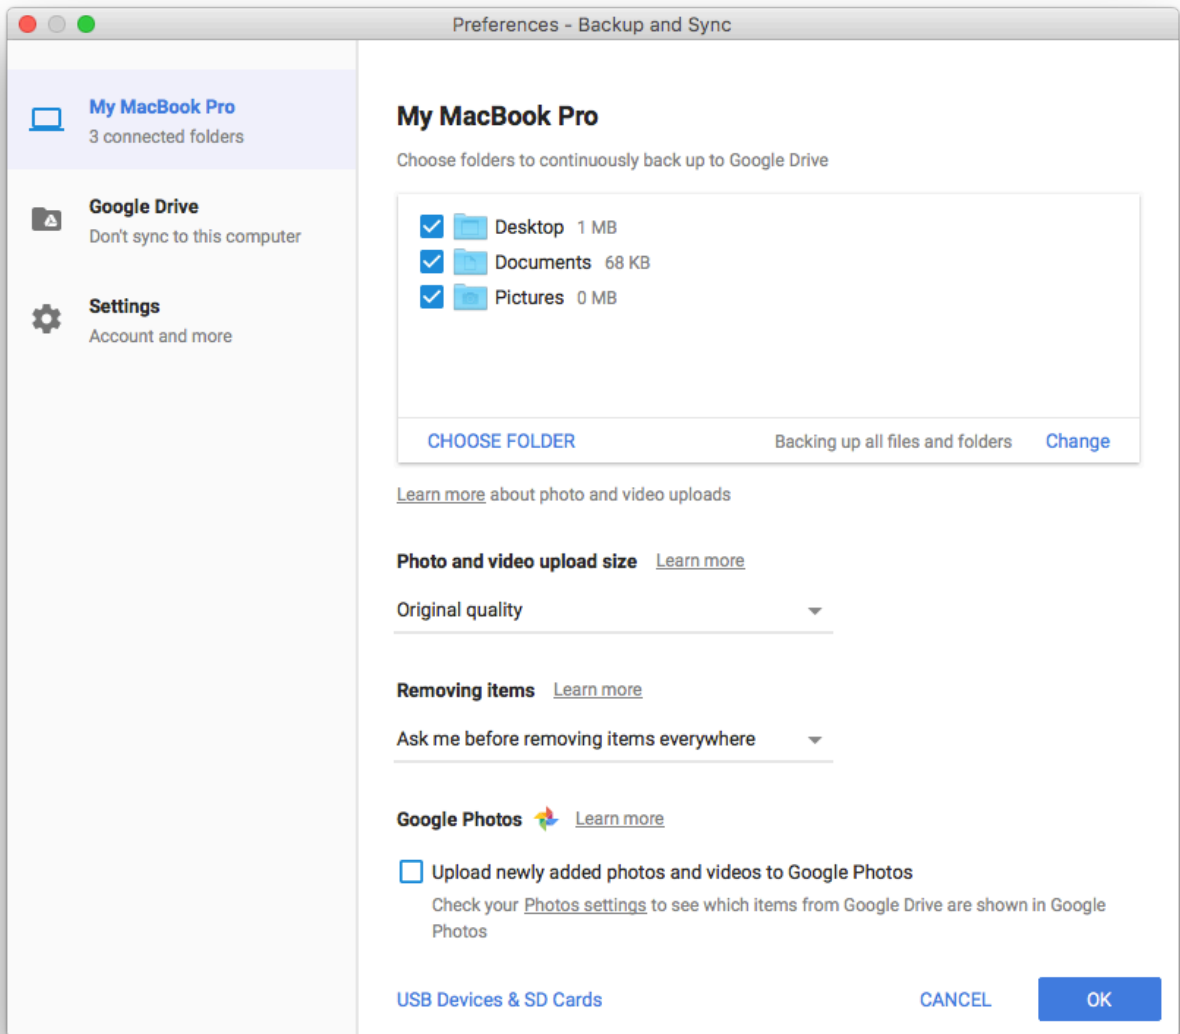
Preferences - Backup and Sync

My MacBook Pro
3 connected folders

Google Drive
Don't sync to this computer

Settings
Account and more

My MacBook Pro

Choose folders to continuously back up to Google Drive

Desktop 1 MB
Documents 68 KB
Pictures 0 MB

CHOOSE FOLDER Backing up all files and folders Change

Learn more about photo and video uploads

Photo and video upload size Learn more

Original quality

Removing items Learn more

Ask me before removing items everywhere

Google Photos Learn more

Upload newly added photos and videos to Google Photos

Check your Photos settings to see which items from Google Drive are shown in Google Photos

USB Devices & SD Cards CANCEL OK